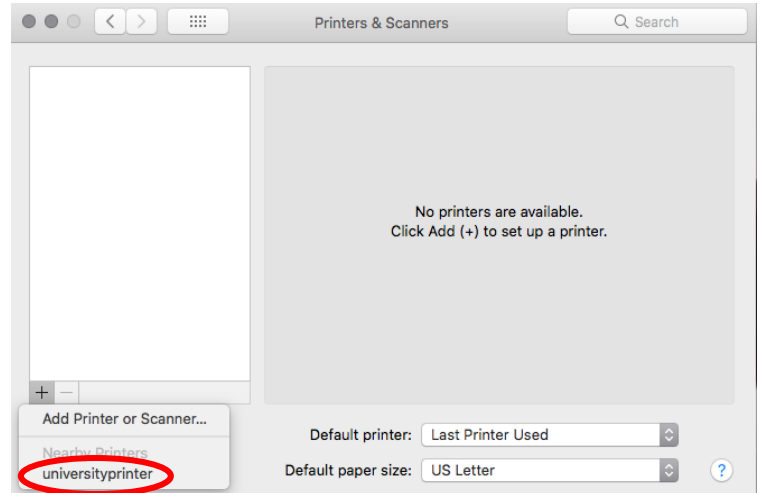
Printers & Scanners

Search

No printers are available.
Click Add (+) to set up a printer.

+ —

Add Printer or Scanner...

Nearby Printers

universityprinter

Default printer: Last Printer Used

Default paper size: US Letter

?